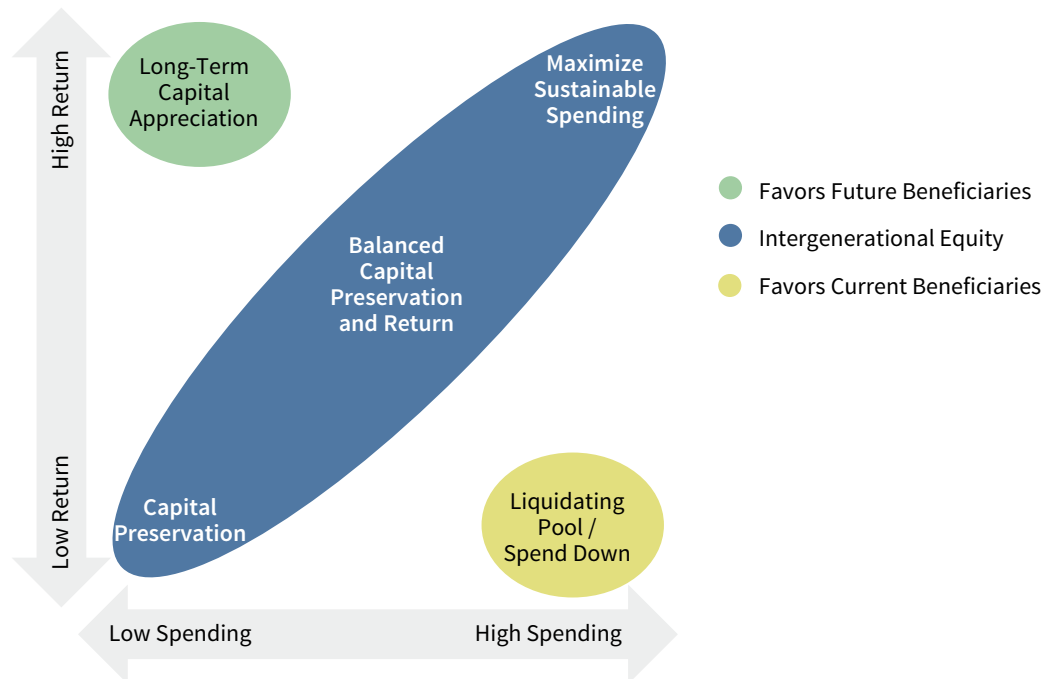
High Return

Low Return

Long-Term Capital Appreciation

Maximize Sustainable Spending

Balanced Capital Preservation and Return

Capital Preservation

Liquidating Pool / Spend Down

Low Spending

High Spending

Favors Future Beneficiaries

Intergenerational Equity

Favors Current Beneficiaries